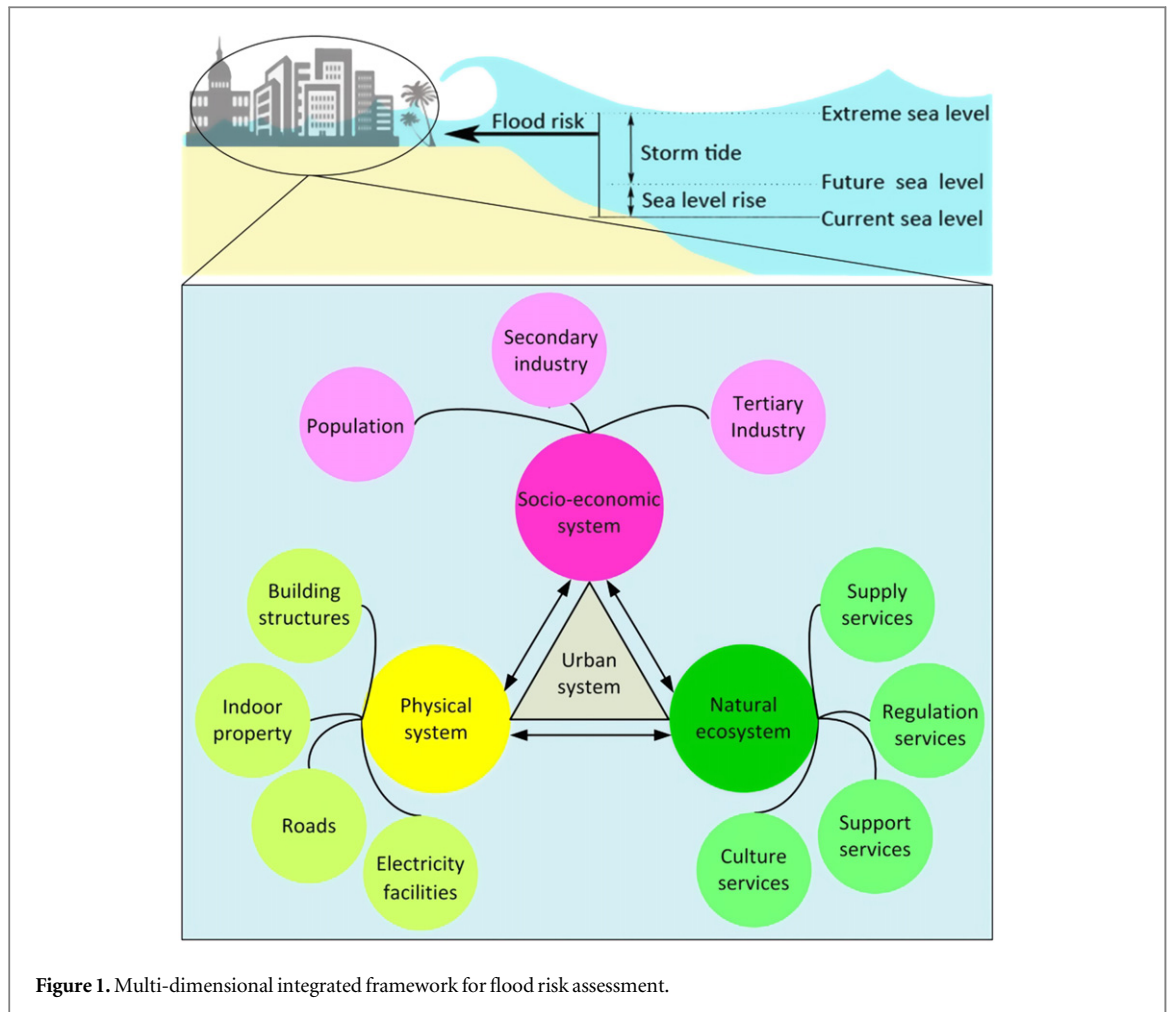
Flood risk

Extreme sea level

Storm tide

Future sea level

Sea level rise

Current sea level

Secondary industry

Population

Tertiary Industry

Socio-economic system

Building structures

Supply services

Urban system

Indoor property

Physical system

Natural ecosystem

Regulation services

Roads

Support services

Electricity facilities

Culture services

**Figure 1.** Multi-dimensional integrated framework for flood risk assessment.